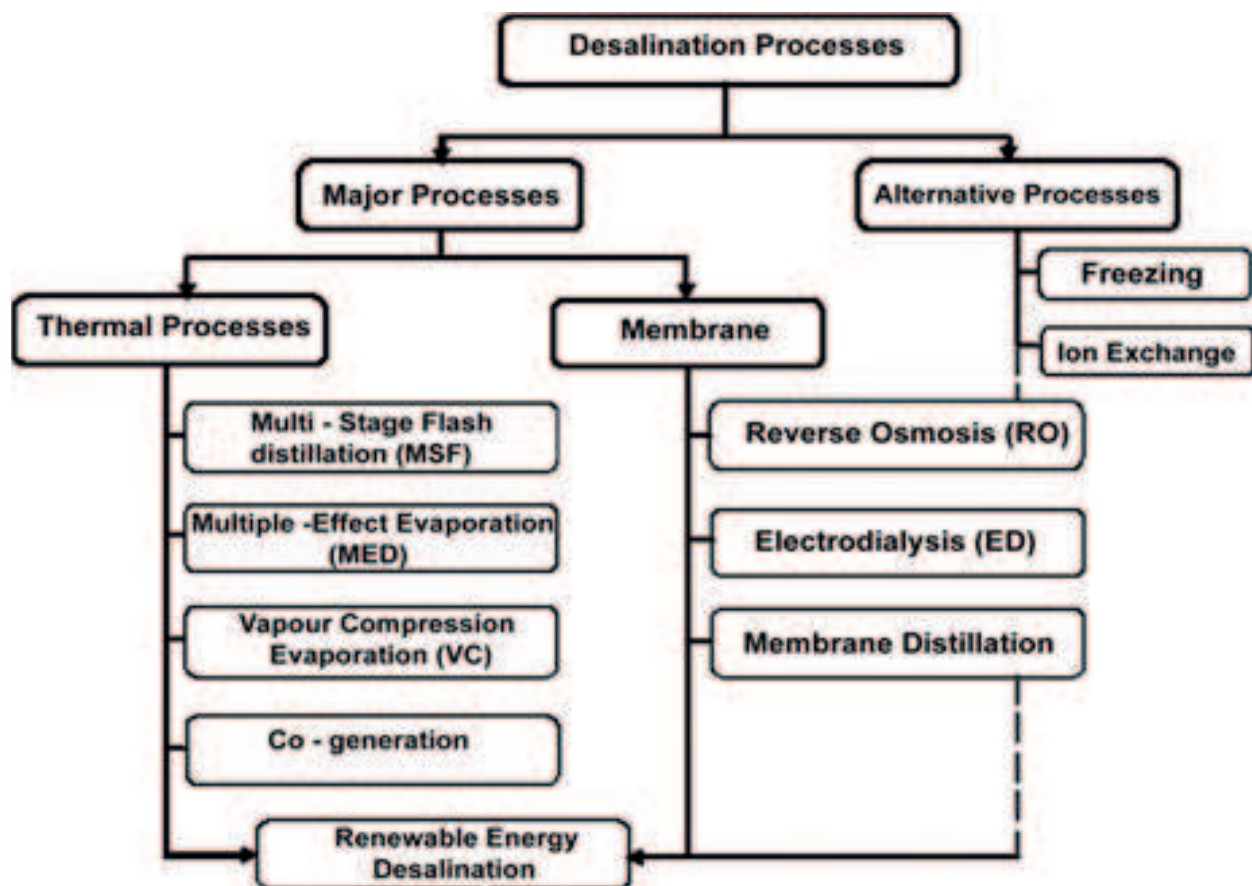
Desalination Processes

Major Processes

Alternative Processes

Freezing

Ion Exchange

Thermal Processes

Membrane

Multi - Stage Flash distillation (MSF)

Multiple -Effect Evaporation (MED)

Vapour Compression Evaporation (VC)

Co - generation

Reverse Osmosis (RO)

Electrodialysis (ED)

Membrane Distillation

Renewable Energy Desalination